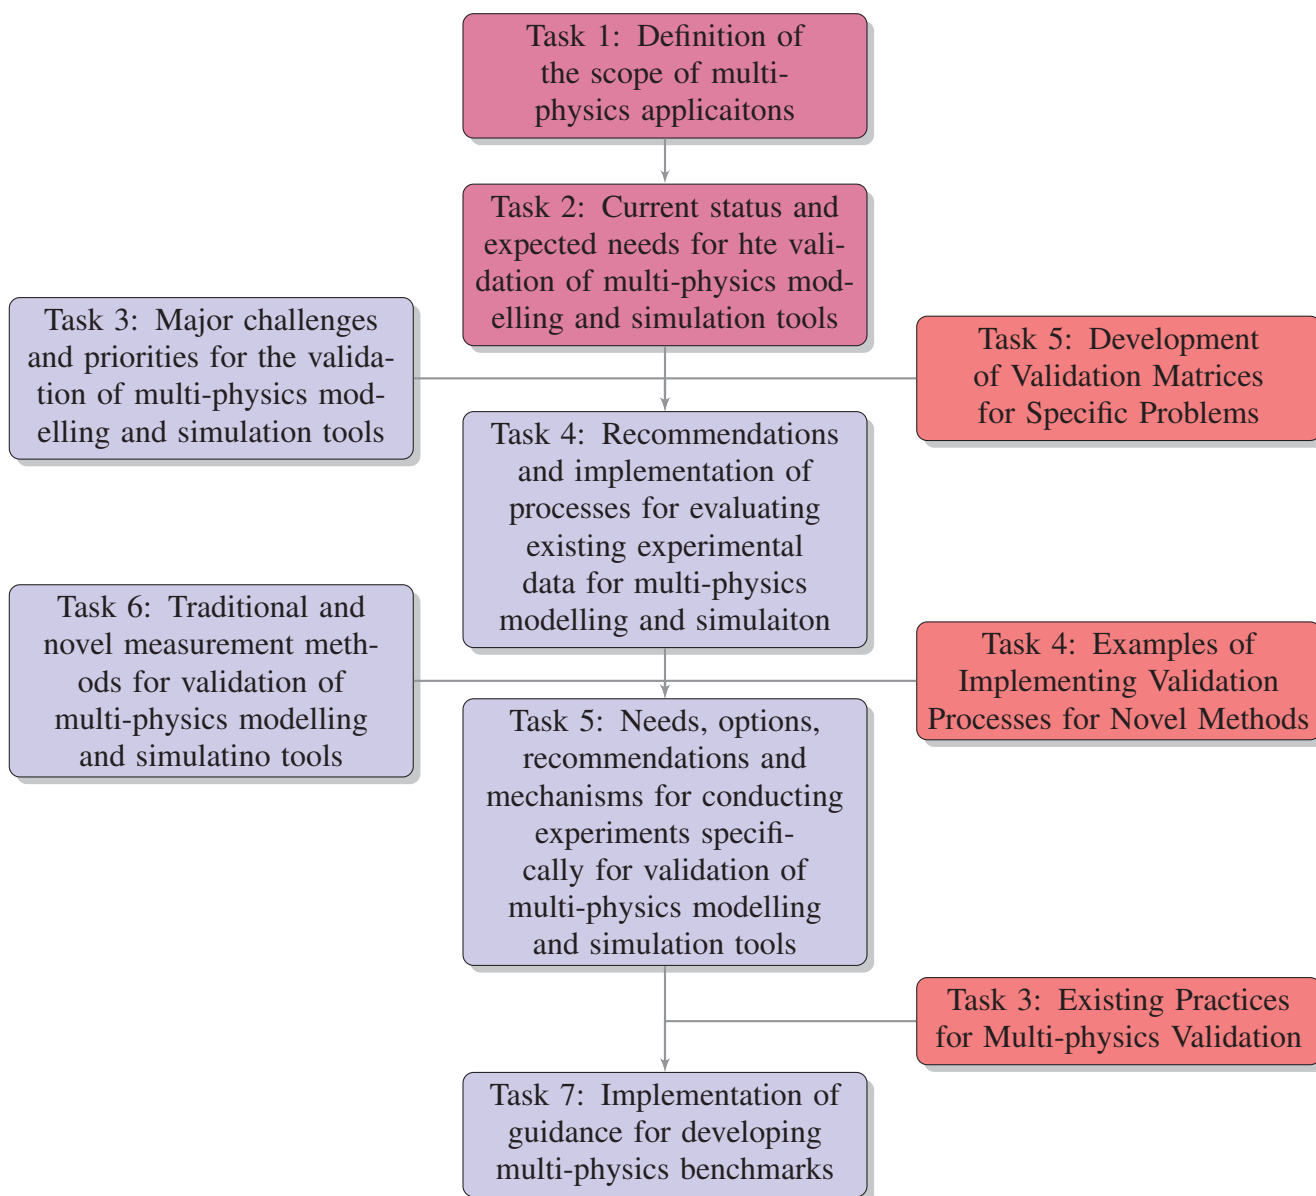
Task 1: Definition of the scope of multiphysics applicaitons

Task 2: Current status and expected needs for hte validation of multi-physics modelling and simulation tools

Task 3: Major challenges and priorities for the validation of multi-physics modelling and simulation tools

Task 5: Development of Validation Matrices for Specific Problems

Task 4: Recommendations and implementation of processes for evaluating existing experimental data for multi-physics modelling and simulaiton

Task 6: Traditional and novel measurement methods for validation of multi-physics modelling and simulatino tools

Task 4: Examples of Implementing Validation Processes for Novel Methods

Task 5: Needs, options, recommendations and mechanisms for conducting experiments specifically for validation of multi-physics modelling and simulation tools

Task 3: Existing Practices for Multi-physics Validation

Task 7: Implementation of guidance for developing multi-physics benchmarks